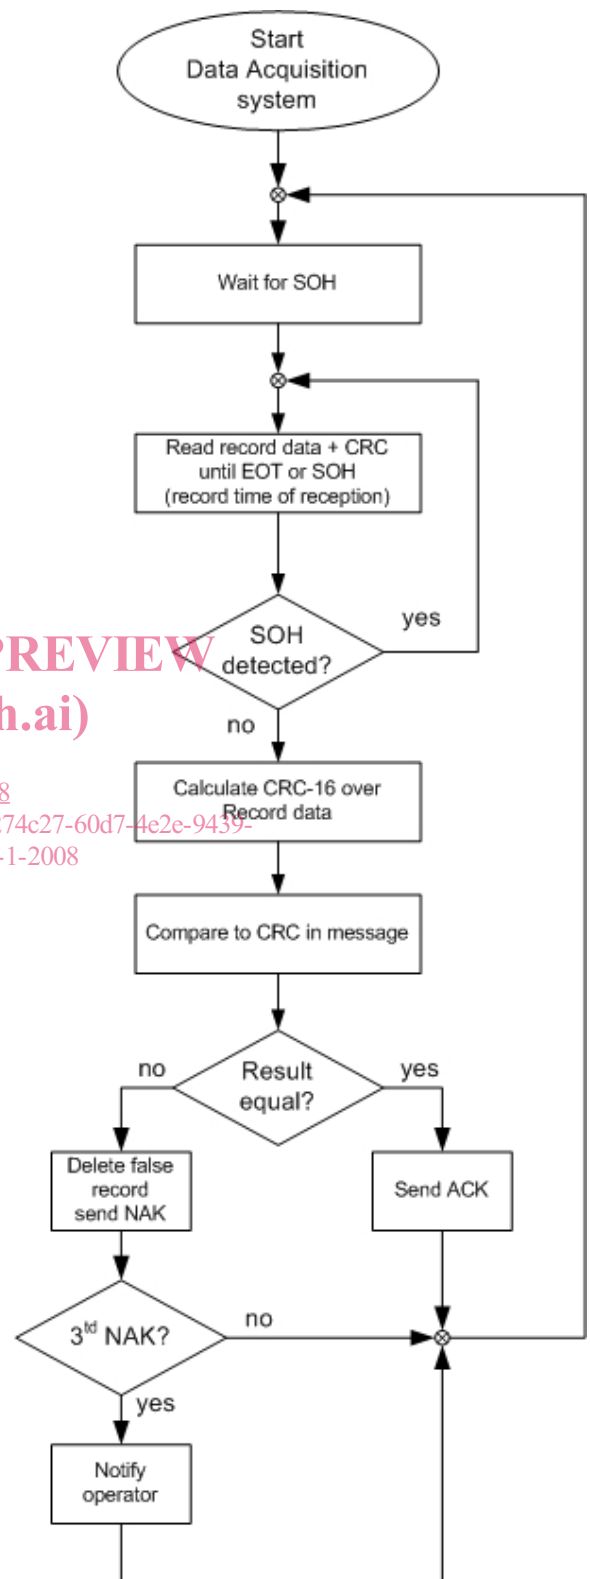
Start
Data Acquisition
system

Wait for SOH

Read record data + CRC
until EOT or SOH
(record time of reception)

SOH
detected?

yes

no

PREVIEW
h.ai)

8
74c27-60d7-4e2e-9439-
-1-2008

Calculate CRC-16 over
Record data

Compare to CRC in message

Result
equal?

no

yes

Delete false
record
send NAK

Send ACK

3$^{td}$ NAK?

no

yes

Notify
operator